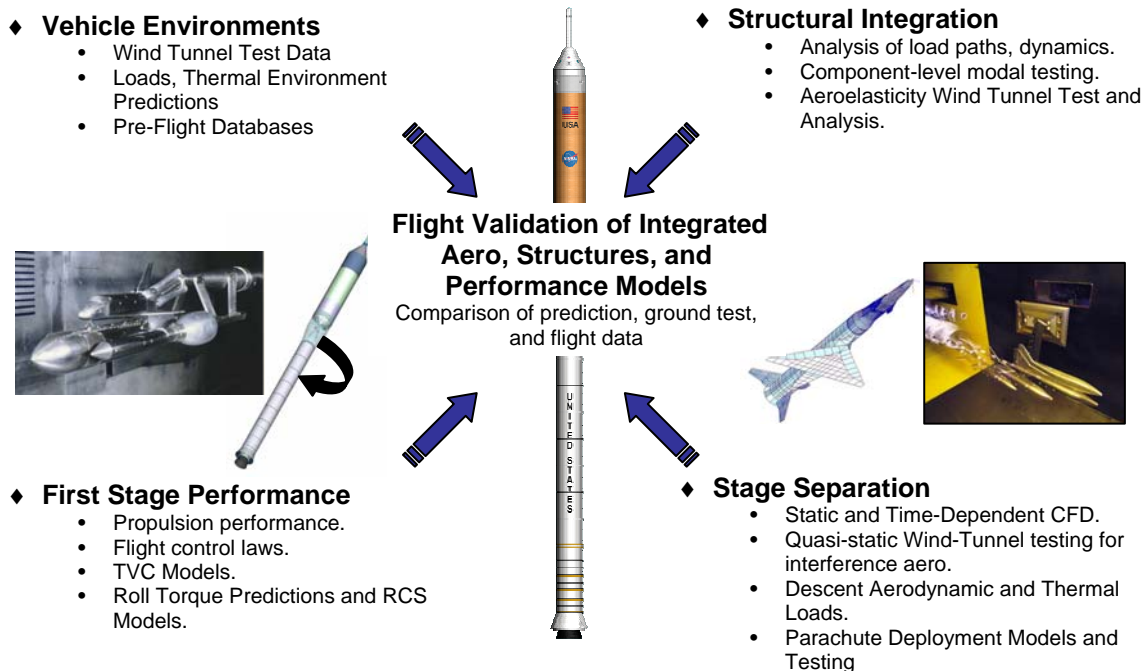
♦ Vehicle Environments
• Wind Tunnel Test Data
• Loads, Thermal Environment Predictions
• Pre-Flight Databases

♦ Structural Integration
• Analysis of load paths, dynamics.
• Component-level modal testing.
• Aeroelasticity Wind Tunnel Test and Analysis.

USA

NASA

Flight Validation of Integrated Aero, Structures, and Performance Models
Comparison of prediction, ground test, and flight data

UNITED STATES

♦ First Stage Performance
• Propulsion performance.
• Flight control laws.
• TVC Models.
• Roll Torque Predictions and RCS Models.

♦ Stage Separation
• Static and Time-Dependent CFD.
• Quasi-static Wind-Tunnel testing for interference aero.
• Descent Aerodynamic and Thermal Loads.
• Parachute Deployment Models and Testing